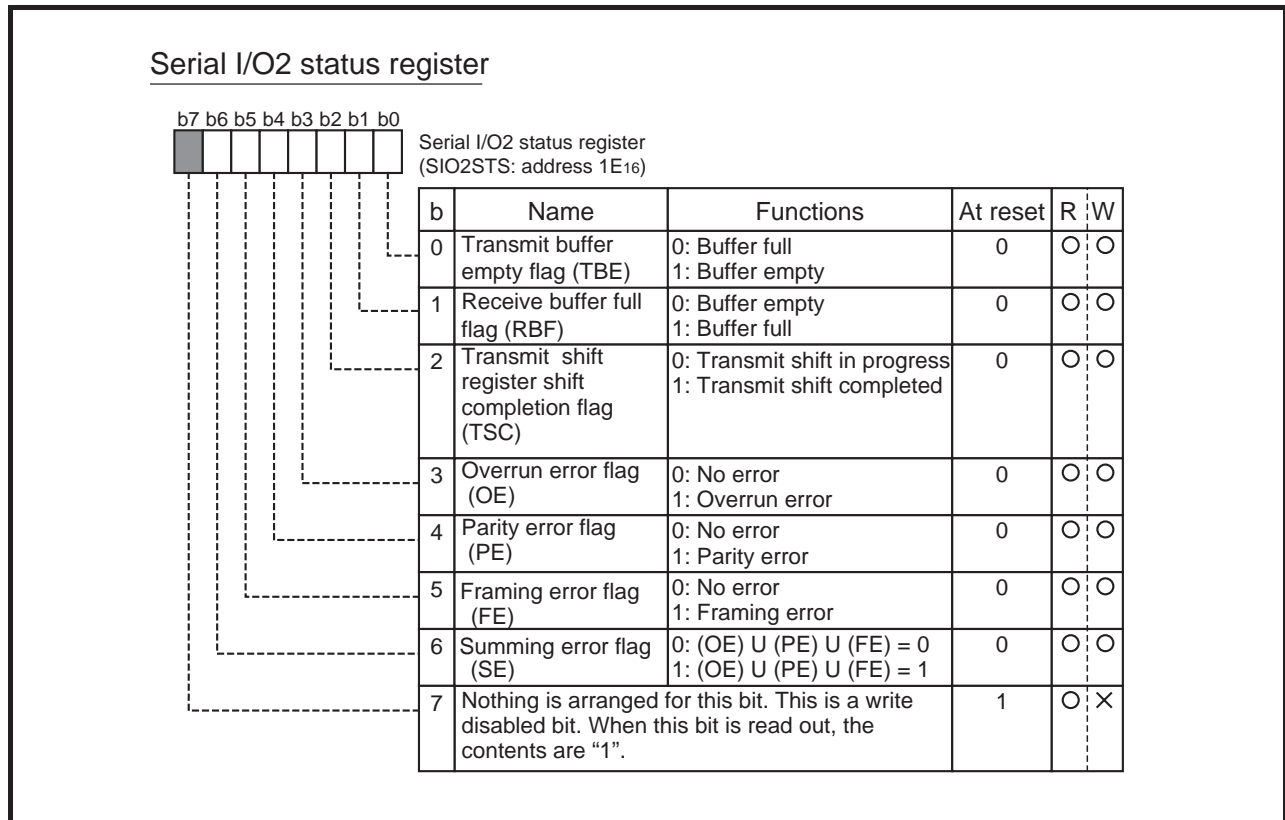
Serial I/O2 status register

b7 b6 b5 b4 b3 b2 b1 b0

Serial I/O2 status register (SIO2STS: address $1E_{16}$)

| b | Name | Functions | At reset | R | W |
|---|---|---|---|---|---|
| 0 | Transmit buffer empty flag (TBE) | 0: Buffer full<br>1: Buffer empty | 0 | O | O |
| 1 | Receive buffer full flag (RBF) | 0: Buffer empty<br>1: Buffer full | 0 | O | O |
| 2 | Transmit shift register shift completion flag (TSC) | 0: Transmit shift in progress<br>1: Transmit shift completed | 0 | O | O |
| 3 | Overrun error flag (OE) | 0: No error<br>1: Overrun error | 0 | O | O |
| 4 | Parity error flag (PE) | 0: No error<br>1: Parity error | 0 | O | O |
| 5 | Framing error flag (FE) | 0: No error<br>1: Framing error | 0 | O | O |
| 6 | Summing error flag (SE) | 0: (OE) U (PE) U (FE) = 0<br>1: (OE) U (PE) U (FE) = 1 | 0 | O | O |
| 7 | Nothing is arranged for this bit. This is a write disabled bit. When this bit is read out, the contents are "1". | | 1 | O | X |